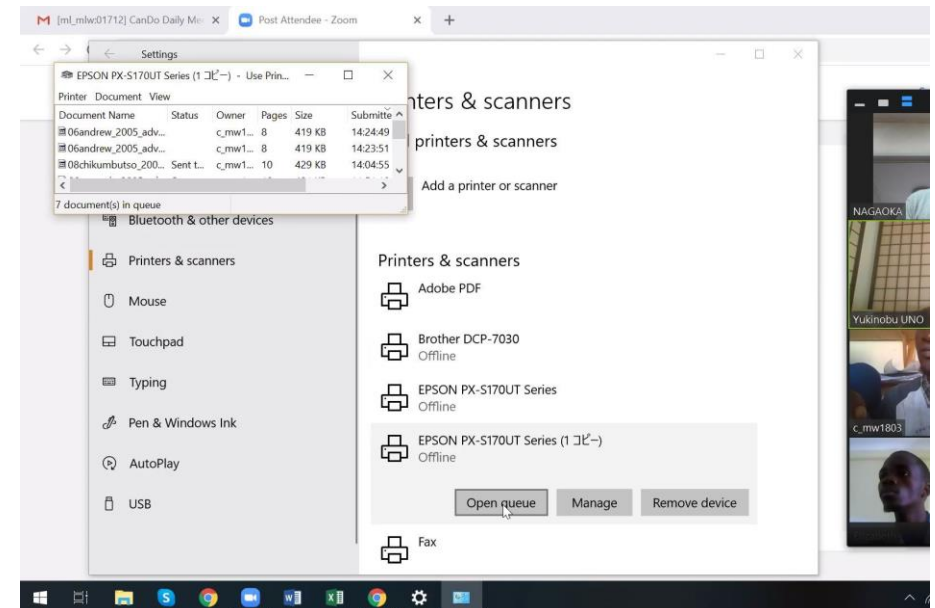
[ml_mlw:01712] CanDo Daily Me ×
Post Attendee - Zoom ×
+

Settings

EPSON PX-S170UT Series (1 コピー) - Use Prin...
Printer Document View

| Document Name | Status | Owner | Pages | Size | Submitte |
|---|---|---|---|---|---|
| 06andrew_2005_adv... | | c_mw1... | 8 | 419 KB | 14:24:49 |
| 06andrew_2005_adv... | | c_mw1... | 8 | 419 KB | 14:23:51 |
| 08chikumbutso_200... | Sent t... | c_mw1... | 10 | 429 KB | 14:04:55 |

7 document(s) in queue

nters & scanners
printers & scanners
Add a printer or scanner

Bluetooth & other devices
Printers & scanners
Mouse
Touchpad
Typing
Pen & Windows Ink
AutoPlay
USB

Printers & scanners
Adobe PDF
Brother DCP-7030
Offline
EPSON PX-S170UT Series
Offline
EPSON PX-S170UT Series (1 コピー)
Offline
Open queue
Manage
Remove device
Fax

NAGAOKA
Yukinobu UNO
c_mw1803